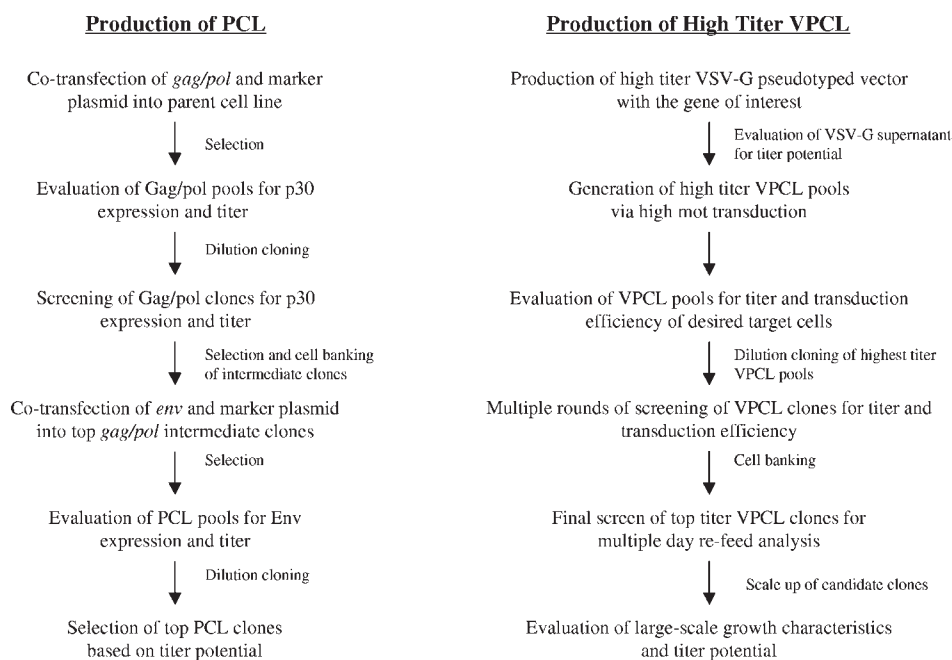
**Production of PCL**

Co-transfection of *gag/pol* and marker plasmid into parent cell line

Selection

Evaluation of Gag/pol pools for p30 expression and titer

Dilution cloning

Screening of Gag/pol clones for p30 expression and titer

Selection and cell banking of intermediate clones

Co-transfection of *env* and marker plasmid into top *gag/pol* intermediate clones

Selection

Evaluation of PCL pools for Env expression and titer

Dilution cloning

Selection of top PCL clones based on titer potential

**Production of High Titer VPCL**

Production of high titer VSV-G pseudotyped vector with the gene of interest

Evaluation of VSV-G supernatant for titer potential

Generation of high titer VPCL pools via high moi transduction

Evaluation of VPCL pools for titer and transduction efficiency of desired target cells

Dilution cloning of highest titer VPCL pools

Multiple rounds of screening of VPCL clones for titer and transduction efficiency

Cell banking

Final screen of top titer VPCL clones for multiple day re-feed analysis

Scale up of candidate clones

Evaluation of large-scale growth characteristics and titer potential